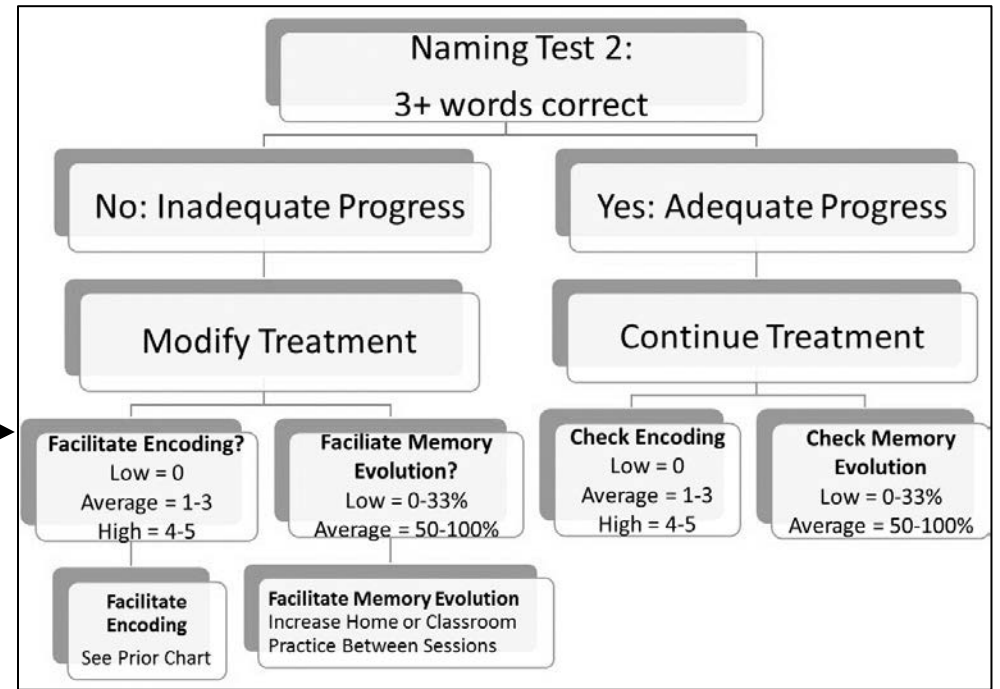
Naming Test 2:
3+ words correct

No: Inadequate Progress

Yes: Adequate Progress

Modify Treatment

Continue Treatment

Facilitate Encoding?
Low = 0
Average = 1-3
High = 4-5

Faciliate Memory Evolution?
Low = 0-33%
Average = 50-100%

Check Encoding
Low = 0
Average = 1-3
High = 4-5

Check Memory Evolution
Low = 0-33%
Average = 50-100%

Facilitate Encoding
See Prior Chart

Facilitate Memory Evolution
Increase Home or Classroom Practice Between Sessions